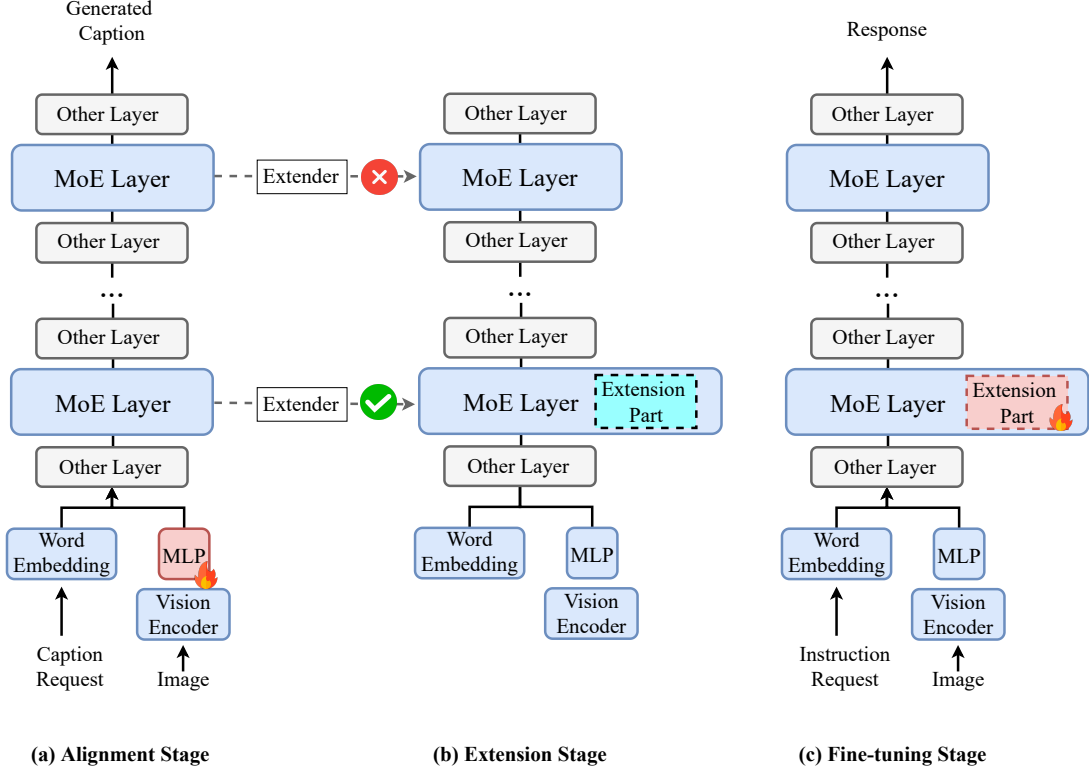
Generated Caption

Other Layer

MoE Layer

Extender

Other Layer

...

Other Layer

MoE Layer

Extender

Other Layer

Word Embedding

MLP

Vision Encoder

Caption Request

Image

Other Layer

MoE Layer

Other Layer

...

Other Layer

MoE Layer

Extension Part

Other Layer

Word Embedding

MLP

Vision Encoder

Response

Other Layer

MoE Layer

Other Layer

...

Other Layer

MoE Layer

Extension Part

Other Layer

Word Embedding

MLP

Vision Encoder

Instruction Request

Image

(a) Alignment Stage

(b) Extension Stage

(c) Fine-tuning Stage